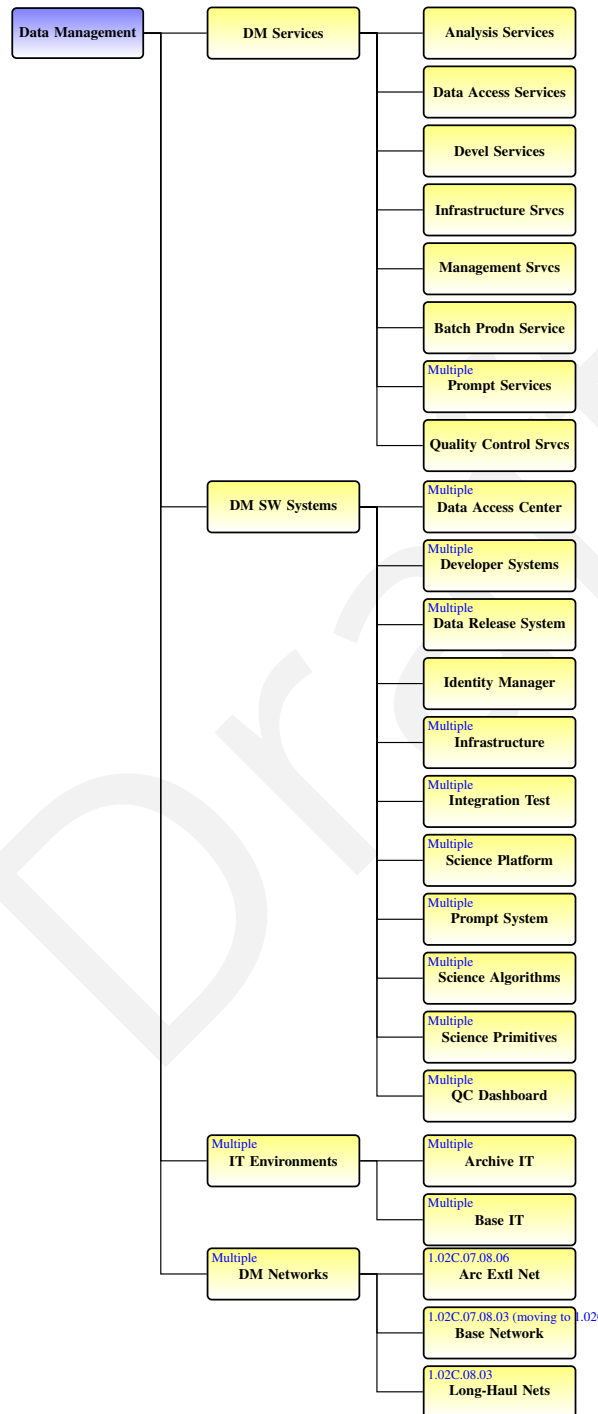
Data Management

DM Services

Analysis Services

Data Access Services

Devel Services

Infrastructure Srvcs

Management Srvcs

Batch Prodn Service

Multiple
Prompt Services

Quality Control Srvcs

DM SW Systems

Multiple
Data Access Center

Multiple
Developer Systems

Multiple
Data Release System

Identity Manager

Multiple
Infrastructure

Multiple
Integration Test

Multiple
Science Platform

Multiple
Prompt System

Multiple
Science Algorithms

Multiple
Science Primitives

Multiple
QC Dashboard

Multiple
IT Environments

Multiple
Archive IT

Multiple
Base IT

Multiple
DM Networks

1.02C.07.08.06
Arc Extl Net

1.02C.07.08.03 (moving to 1.02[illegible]
Base Network

1.02C.08.03
Long-Haul Nets

Draft